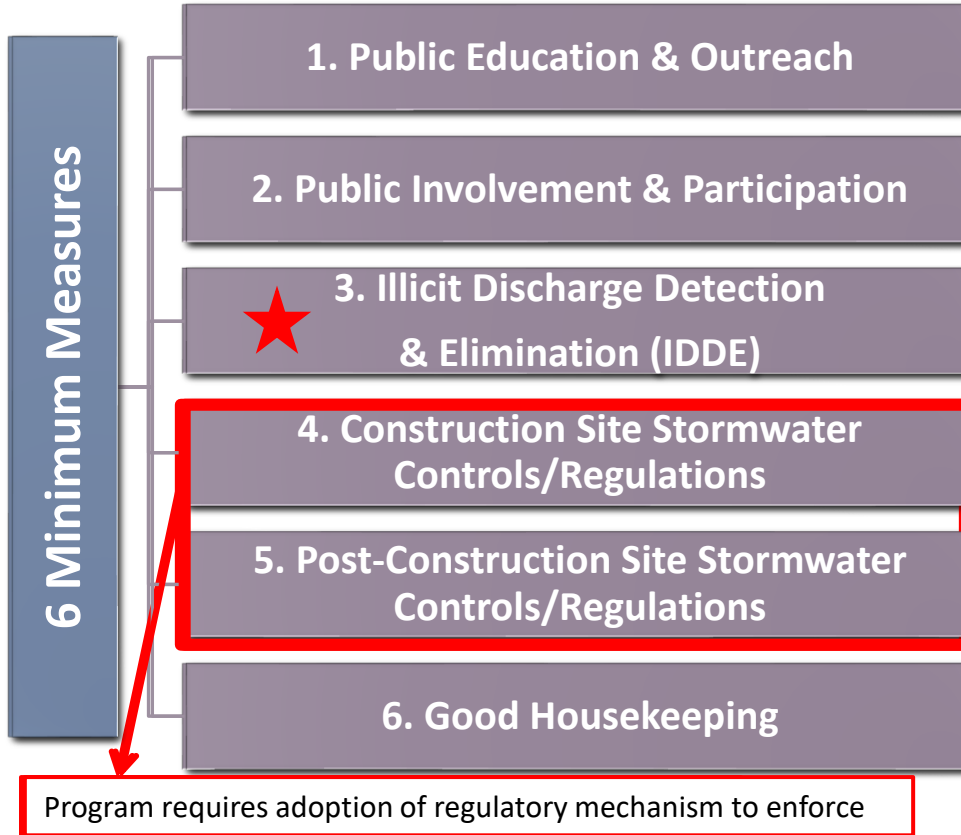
6 Minimum Measures

1. Public Education & Outreach

2. Public Involvement & Participation

3. Illicit Discharge Detection & Elimination (IDDE)

4. Construction Site Stormwater Controls/Regulations

5. Post-Construction Site Stormwater Controls/Regulations

6. Good Housekeeping

Program requires adoption of regulatory mechanism to enforce